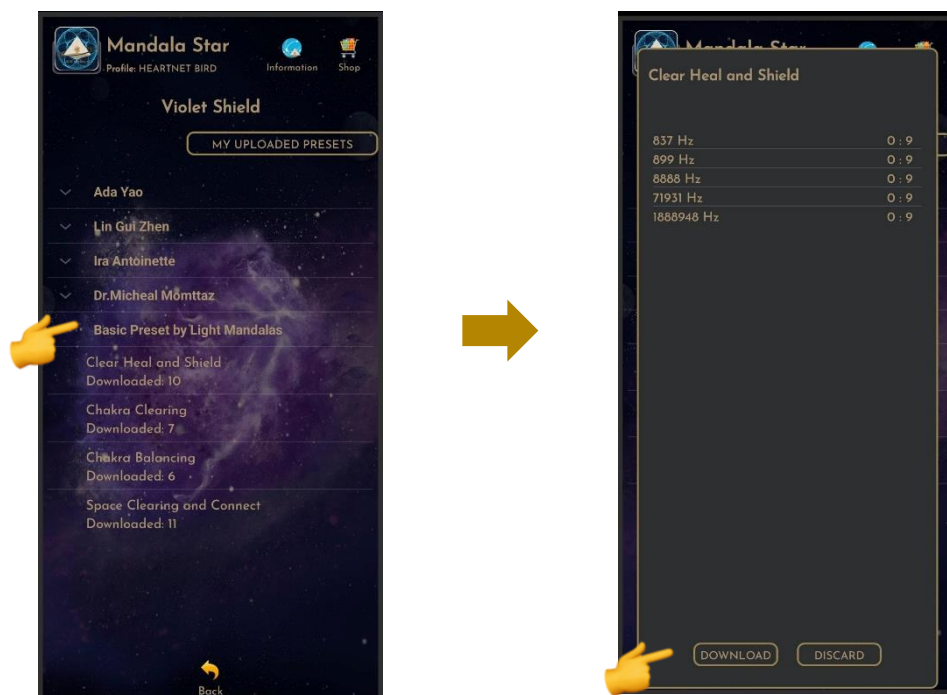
Mandala Star
Profile: HEARTNET BIRD
Information
Shop

Violet Shield

MY UPLOADED PRESETS

Ada Yao
Lin Gui Zhen
Ira Antoinette
Dr.Micheal Momttaz
Basic Preset by Light Mandalas

Clear Heal and Shield
Downloaded: 10

Chakra Clearing
Downloaded: 7

Chakra Balancing
Downloaded: 6

Space Clearing and Connect
Downloaded: 11

Back

Clear Heal and Shield

| 837 Hz | 0 : 9 |
|---|---|
| 899 Hz | 0 : 9 |
| 8888 Hz | 0 : 9 |
| 71931 Hz | 0 : 9 |
| 1888948 Hz | 0 : 9 |

DOWNLOAD
DISCARD